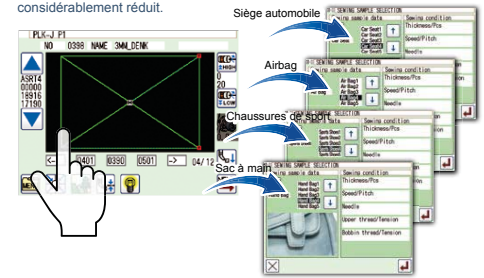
considérablement réduit.

PLK-J P1
NO 0398 NAME 3MM_DENK
ASRT4
00000
16916
17190
0
20
LOW
0401 0390 0501
04/12

Siège automobile
SEWING SAMPLE SELECTION
Sewing sample data
Car Seat1
Car Seat2
Car Seat3
Sewing condition
Thickness/Pcs
Speed/Pitch
Needle

Airbag
SEWING SAMPLE SELECTION
Sewing sample data
Air Bag1
Air Bag2
Air Bag3
Sewing condition
Thickness/Pcs
Speed/Pitch
Needle

Chaussures de sport
SEWING SAMPLE SELECTION
Sewing sample data
Sports Shoes1
Sports Shoes2
Sports Shoes3
Sewing condition
Thickness/Pcs
Speed/Pitch
Needle

Sac à main
SEWING SAMPLE SELECTION
Sewing sample data
Hand Bag1
Hand Bag2
Hand Bag3
Sewing condition
Thickness/Pcs
Speed/Pitch
Needle
Upper thread/Tension
Bobbin thread/Tension